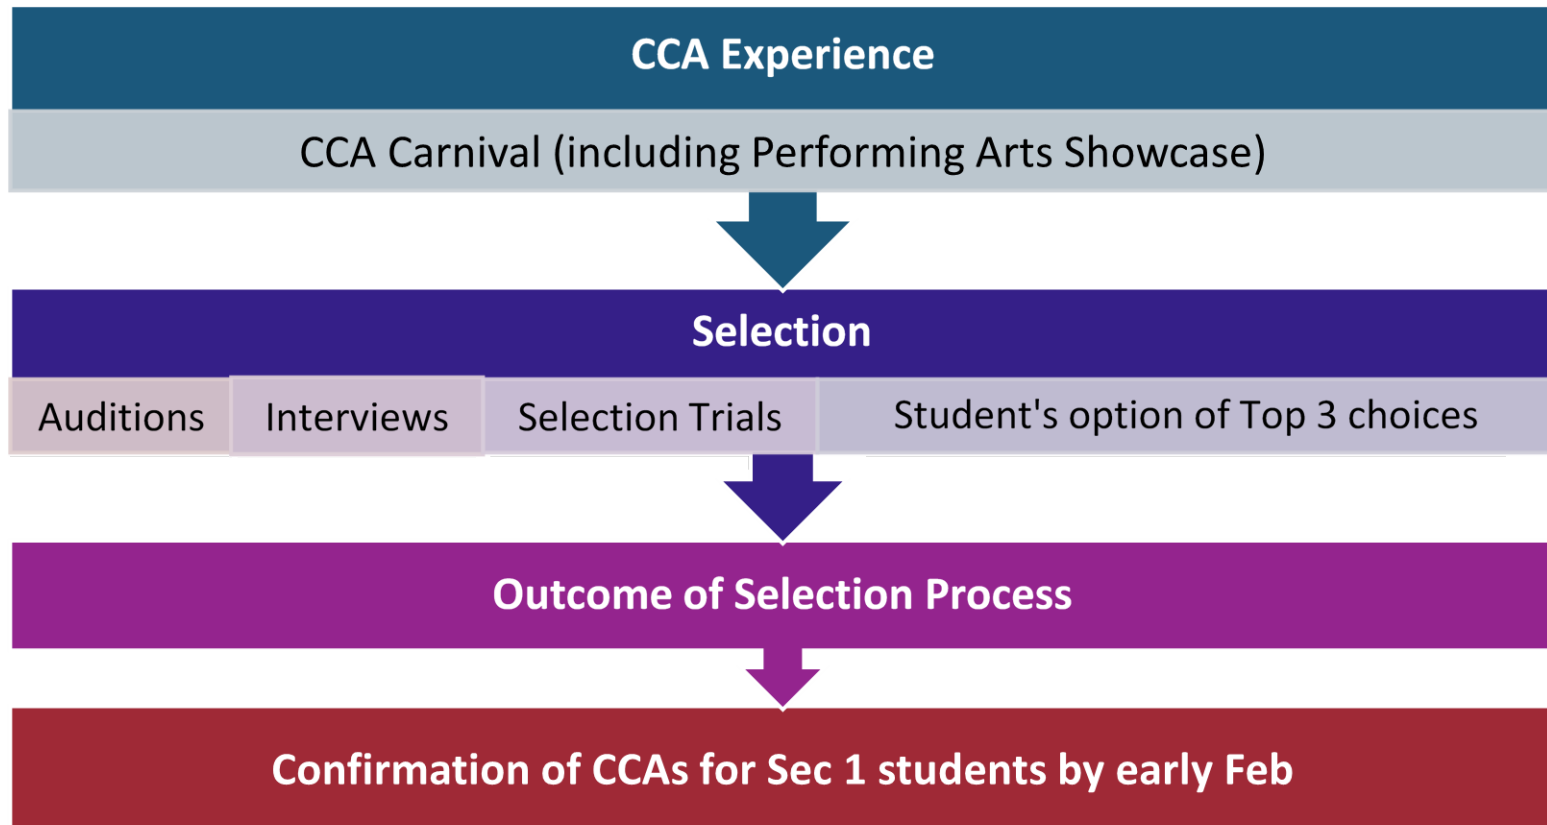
CCA Experience

CCA Carnival (including Performing Arts Showcase)

Selection

Auditions

Interviews

Selection Trials

Student's option of Top 3 choices

Outcome of Selection Process

Confirmation of CCAs for Sec 1 students by early Feb